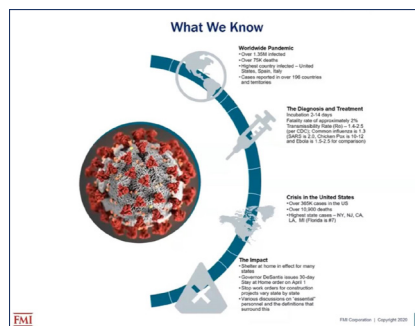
What We Know

Worldwide Pandemic
• Over 1.35M infected
• Over 75K deaths
• Highest country infected – United States, Spain, Italy
• Cases reported in over 196 countries and territories

The Diagnosis and Treatment
Incubation 2-14 days
Fatality rate of approximately 2%
Transmissibility Rate (Ro) – 1.4-2.5 (per CDC); Common influenza is 1.3 (SARS is 2.0, Chicken Pox is 10-12 and Ebola is 1.5-2.5 for comparison)

Crisis in the United States
• Over 365K cases in the US
• Over 10,000 deaths
• Highest state cases – NY, NJ, CA, LA, MI (Florida is #7)

The Impact
• Shelter at home in effect for many states
• Governor DeSantis issues 30-day Stay at Home order on April 1
• Stop work orders for construction projects vary state by state
• Various discussions on "essential" personnel and the definitions that surround this

FMI

FMI Corporation | Copyright 2020